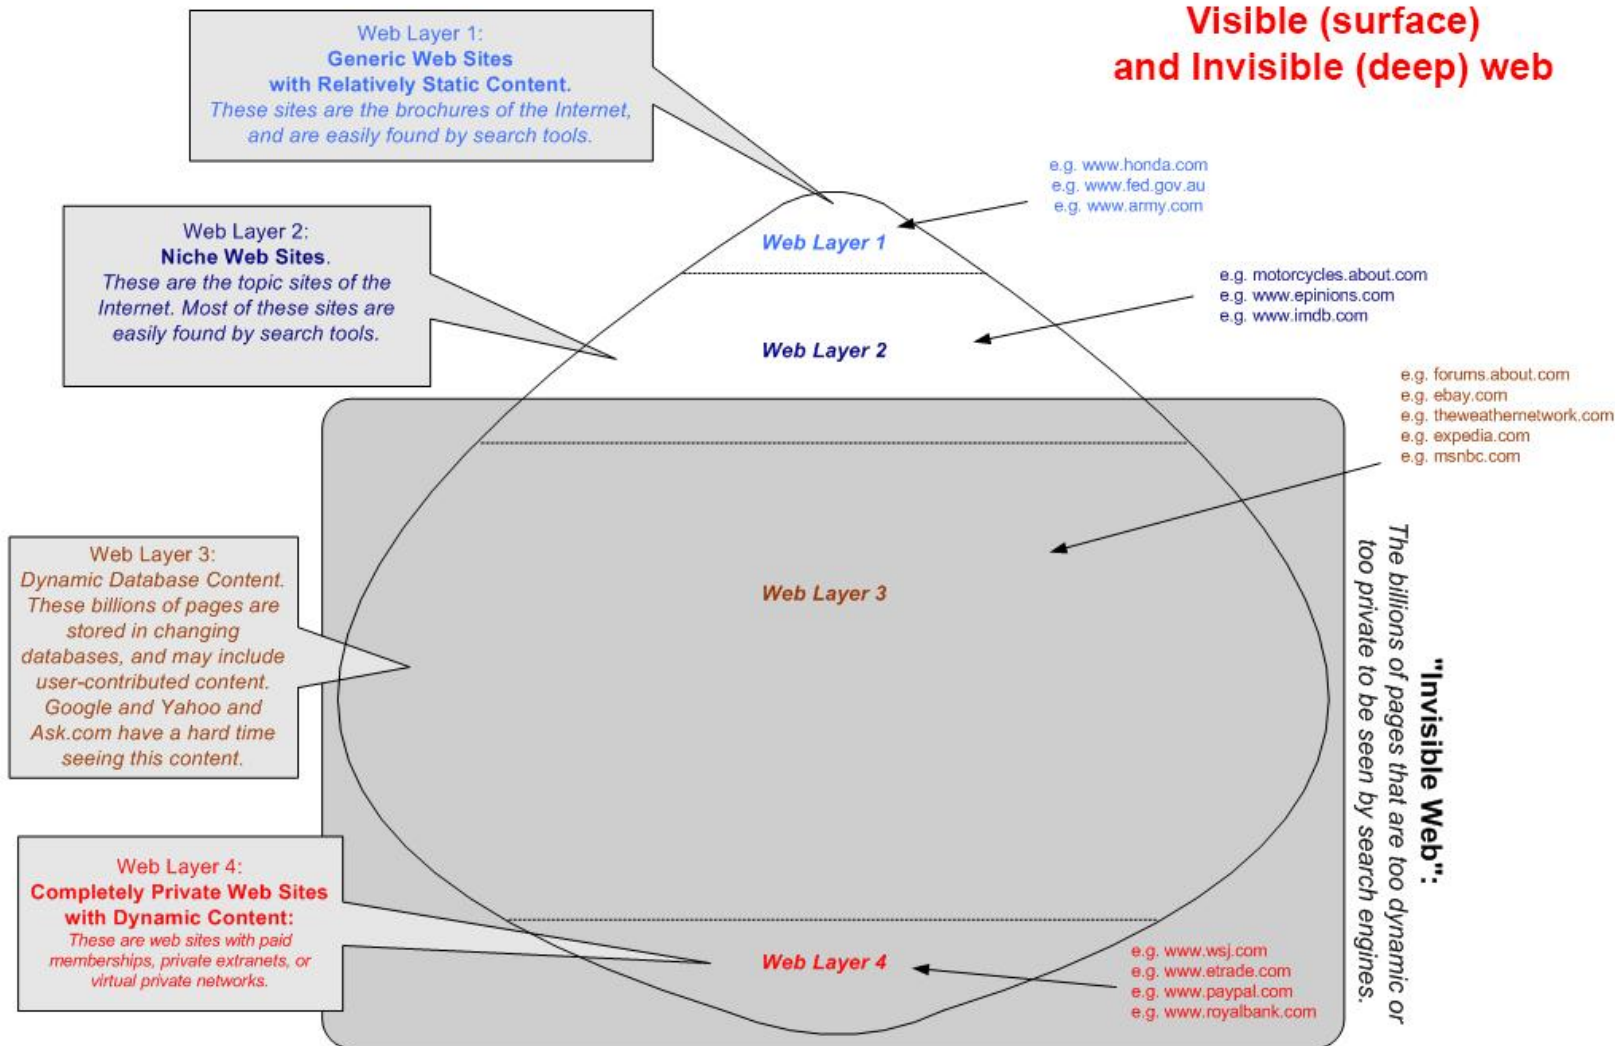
Visible (surface) and Invisible (deep) web

Web Layer 1:
Generic Web Sites with Relatively Static Content.
These sites are the brochures of the Internet, and are easily found by search tools.

e.g. www.honda.com
e.g. www.fed.gov.au
e.g. www.army.com

Web Layer 1

Web Layer 2:
Niche Web Sites.
These are the topic sites of the Internet. Most of these sites are easily found by search tools.

e.g. motorcycles.about.com
e.g. www.epinions.com
e.g. www.imdb.com

Web Layer 2

e.g. forums.about.com
e.g. ebay.com
e.g. theweathernetwork.com
e.g. expedia.com
e.g. msnbc.com

Web Layer 3:
Dynamic Database Content.
These billions of pages are stored in changing databases, and may include user-contributed content.
Google and Yahoo and Ask.com have a hard time seeing this content.

Web Layer 3

"Invisible Web":
The billions of pages that are too dynamic or too private to be seen by search engines.

Web Layer 4:
Completely Private Web Sites with Dynamic Content:
These are web sites with paid memberships, private extranets, or virtual private networks.

Web Layer 4

e.g. www.wsj.com
e.g. www.etrade.com
e.g. www.paypal.com
e.g. www.royalbank.com